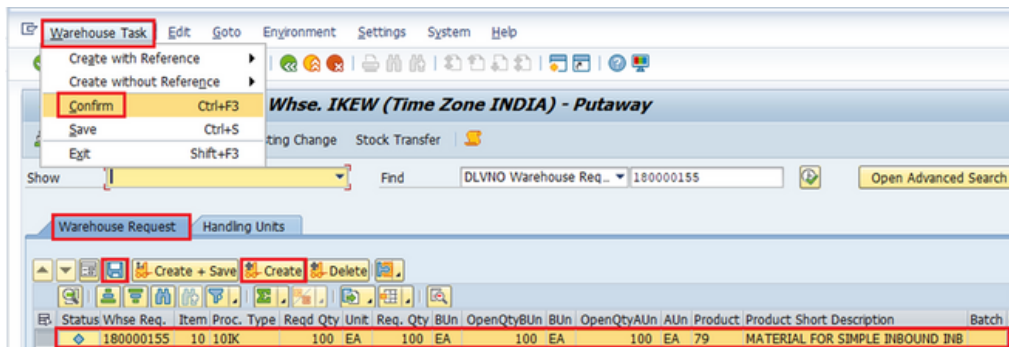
Warehouse Task   Edit   Goto   Environment   Settings   System   Help

Create with Reference
Create without Reference
Confirm   Ctrl+F3
Save   Ctrl+S
Exit   Shift+F3

Whse. IKEW (Time Zone INDIA) - Putaway

ting Change   Stock Transfer

Show   Find   DLVNO Warehouse Req..   180000155   Open Advanced Search

Warehouse Request   Handling Units

Create + Save   Create   Delete

| Status | Whse Req. | Item | Proc. Type | Reqd Qty | Unit | Req. Qty | BUn | OpenQtyBUn | BUn | OpenQtyAUn | AUn | Product | Product Short Description | Batch |
|---|---|---|---|---|---|---|---|---|---|---|---|---|---|---|
| ◆ | 180000155 | 10 | 10IK | 100 | EA | 100 | EA | 100 | EA | 100 | EA | 79 | MATERIAL FOR SIMPLE INBOUND INB | |